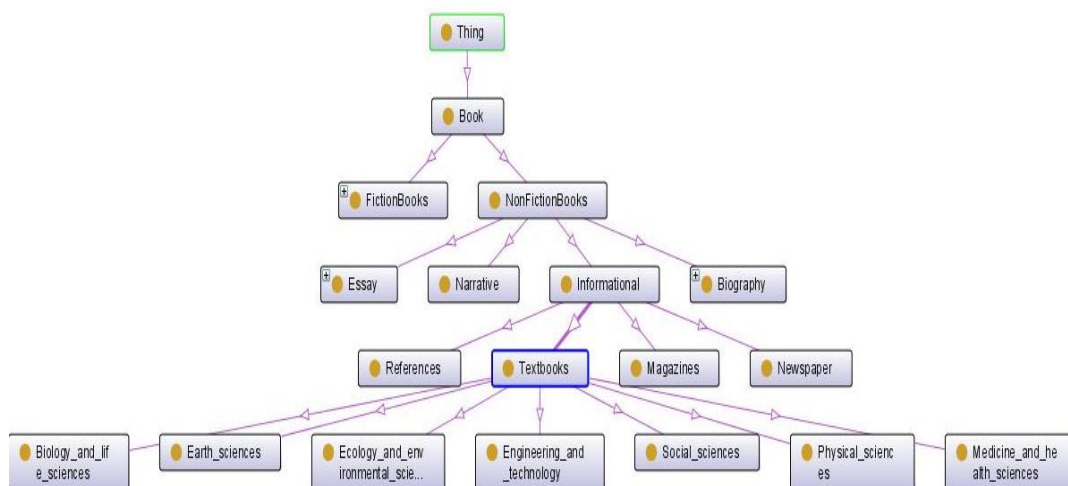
Thing

Book

FictionBooks

NonFictionBooks

Essay

Narrative

Informational

Biography

References

Textbooks

Magazines

Newspaper

Biology_and_life_sciences

Earth_sciences

Ecology_and_environmental_scie...

Engineering_and_technology

Social_sciences

Physical_sciences

Medicine_and_health_sciences